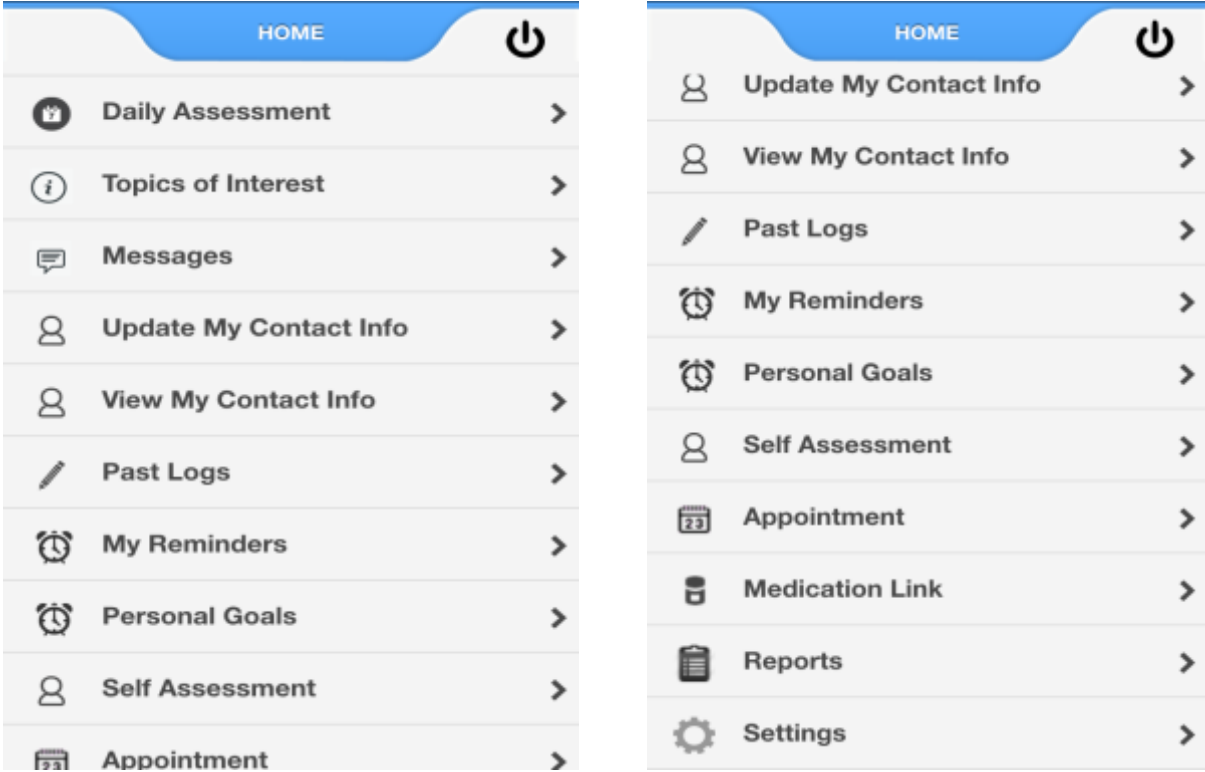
HOME

Daily Assessment

Topics of Interest

Messages

Update My Contact Info

View My Contact Info

Past Logs

My Reminders

Personal Goals

Self Assessment

23 Appointment

HOME

Update My Contact Info

View My Contact Info

Past Logs

My Reminders

Personal Goals

Self Assessment

23 Appointment

Medication Link

Reports

Settings